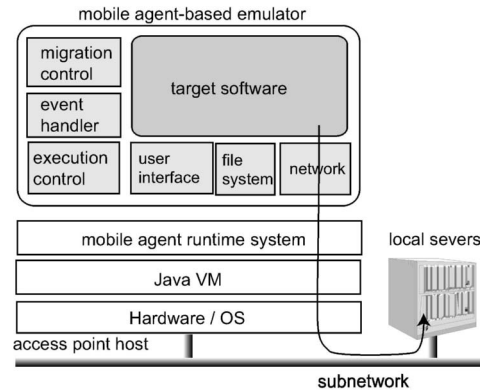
mobile agent-based emulator

migration control

event handler

execution control

target software

user interface

file system

network

mobile agent runtime system

local severs

Java VM

Hardware / OS

access point host

subnetwork